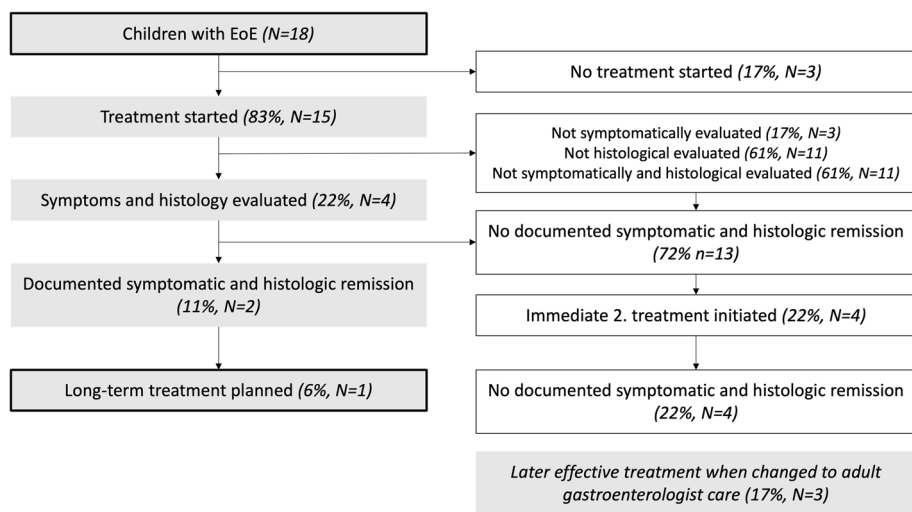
Children with EoE *(N=18)*

No treatment started *(17%, N=3)*

Treatment started *(83%, N=15)*

Not symptomatically evaluated *(17%, N=3)*
Not histological evaluated *(61%, N=11)*
Not symptomatically and histological evaluated *(61%, N=11)*

Symptoms and histology evaluated *(22%, N=4)*

No documented symptomatic and histologic remission *(72% n=13)*

Documented symptomatic and histologic remission *(11%, N=2)*

Immediate 2. treatment initiated *(22%, N=4)*

Long-term treatment planned *(6%, N=1)*

No documented symptomatic and histologic remission *(22%, N=4)*

*Later effective treatment when changed to adult gastroenterologist care (17%, N=3)*